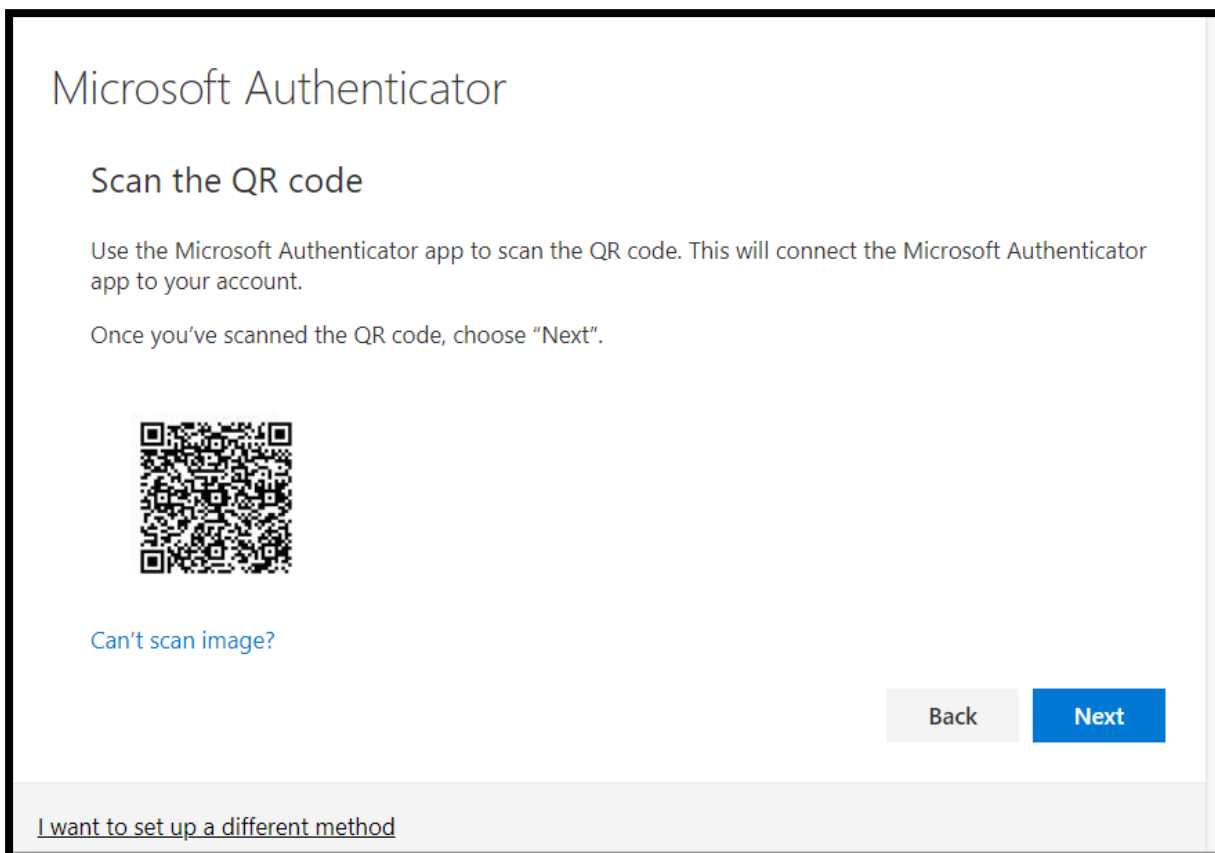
Microsoft Authenticator

Scan the QR code

Use the Microsoft Authenticator app to scan the QR code. This will connect the Microsoft Authenticator app to your account.

Once you've scanned the QR code, choose "Next".

Can't scan image?

Back

Next

I want to set up a different method